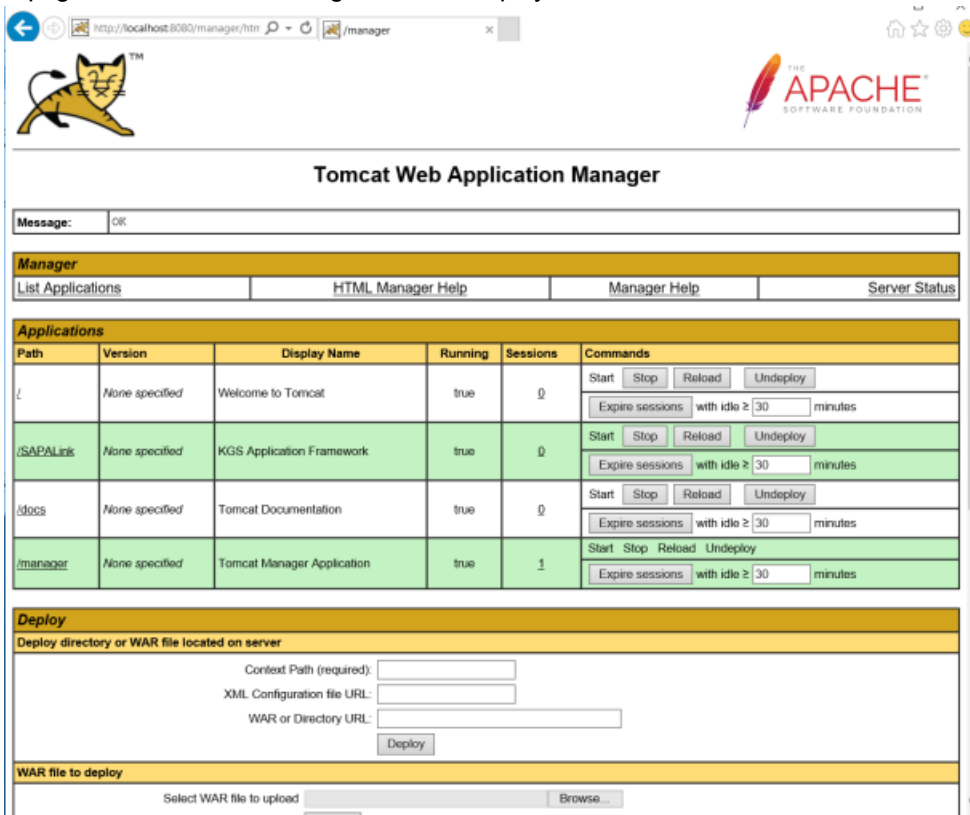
http://localhost:8080/manager/htm
/manager

TM

THE APACHE SOFTWARE FOUNDATION

Tomcat Web Application Manager

| Message: | OK |
|---|---|

Manager

| List Applications | HTML Manager Help | Manager Help | Server Status |
|---|---|---|---|

Applications

| Path | Version | Display Name | Running | Sessions | Commands |
|---|---|---|---|---|---|
| / | None specified | Welcome to Tomcat | true | 0 | Start Stop Reload Undeploy<br>Expire sessions with idle ≥ 30 minutes |
| /SAPALink | None specified | KGS Application Framework | true | 0 | Start Stop Reload Undeploy<br>Expire sessions with idle ≥ 30 minutes |
| /docs | None specified | Tomcat Documentation | true | 0 | Start Stop Reload Undeploy<br>Expire sessions with idle ≥ 30 minutes |
| /manager | None specified | Tomcat Manager Application | true | 1 | Start Stop Reload Undeploy<br>Expire sessions with idle ≥ 30 minutes |

Deploy

Deploy directory or WAR file located on server

Context Path (required):

XML Configuration file URL:

WAR or Directory URL:

Deploy

WAR file to deploy

Select WAR file to upload Browse...